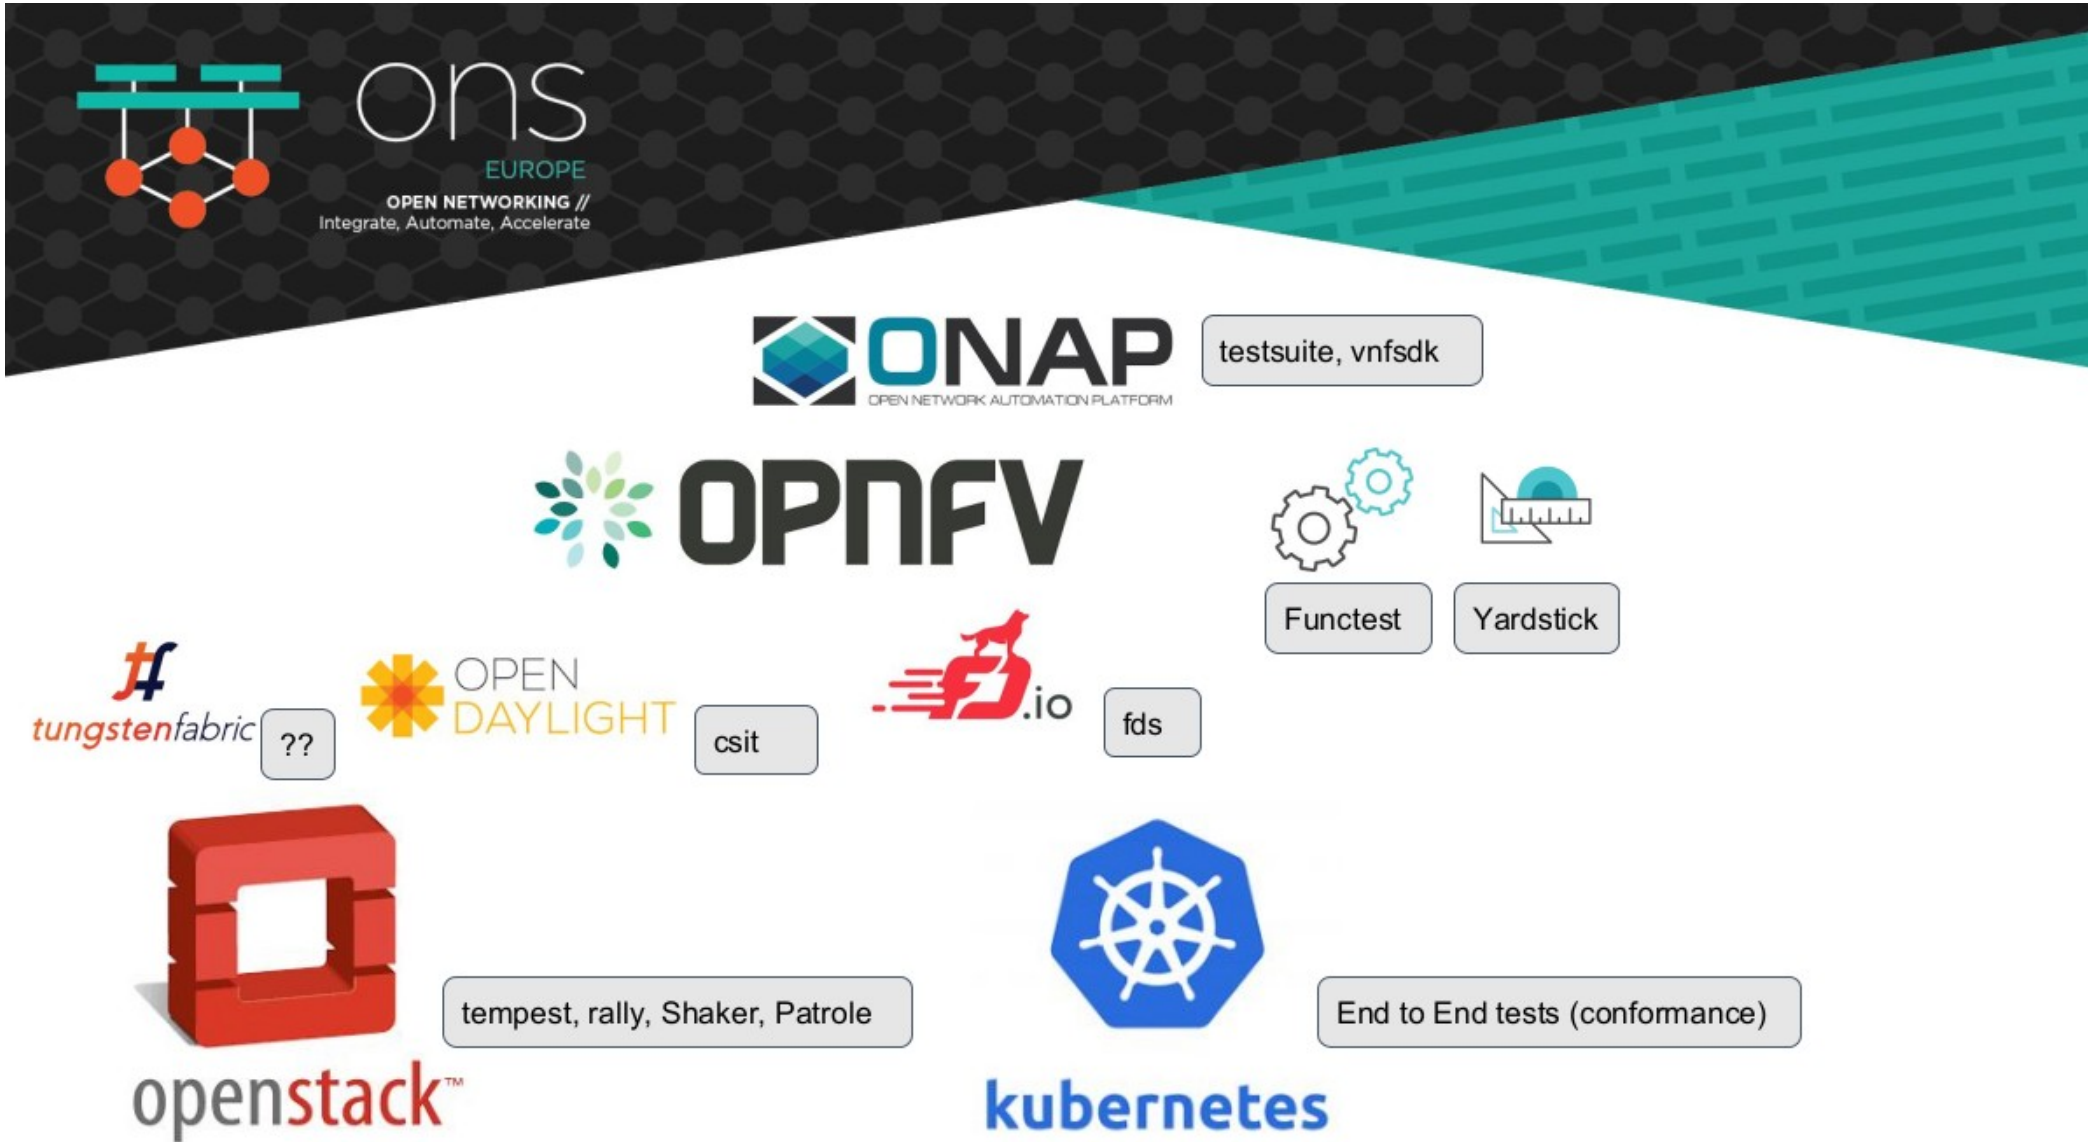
ons
EUROPE
OPEN NETWORKING //
Integrate, Automate, Accelerate

ONAP
OPEN NETWORK AUTOMATION PLATFORM
testsuite, vnfsdk

OPNFV

Functest
Yardstick

tungstenfabric
??

OPEN DAYLIGHT
csit

.io
fds

openstack™
tempest, rally, Shaker, Patrole

kubernetes
End to End tests (conformance)